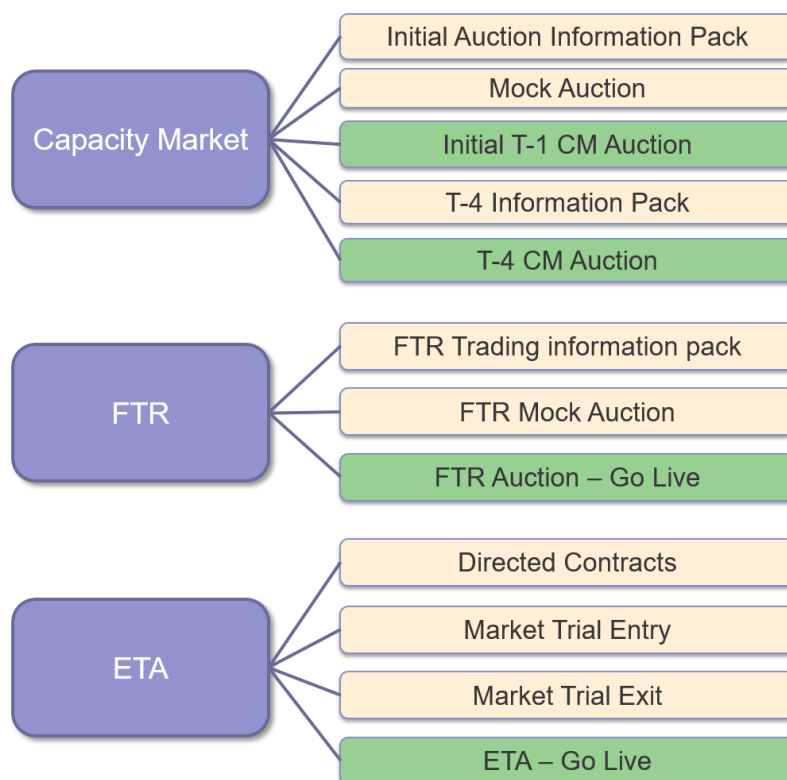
Capacity Market

Initial Auction Information Pack

Mock Auction

Initial T-1 CM Auction

T-4 Information Pack

T-4 CM Auction

FTR

FTR Trading information pack

FTR Mock Auction

FTR Auction – Go Live

ETA

Directed Contracts

Market Trial Entry

Market Trial Exit

ETA – Go Live